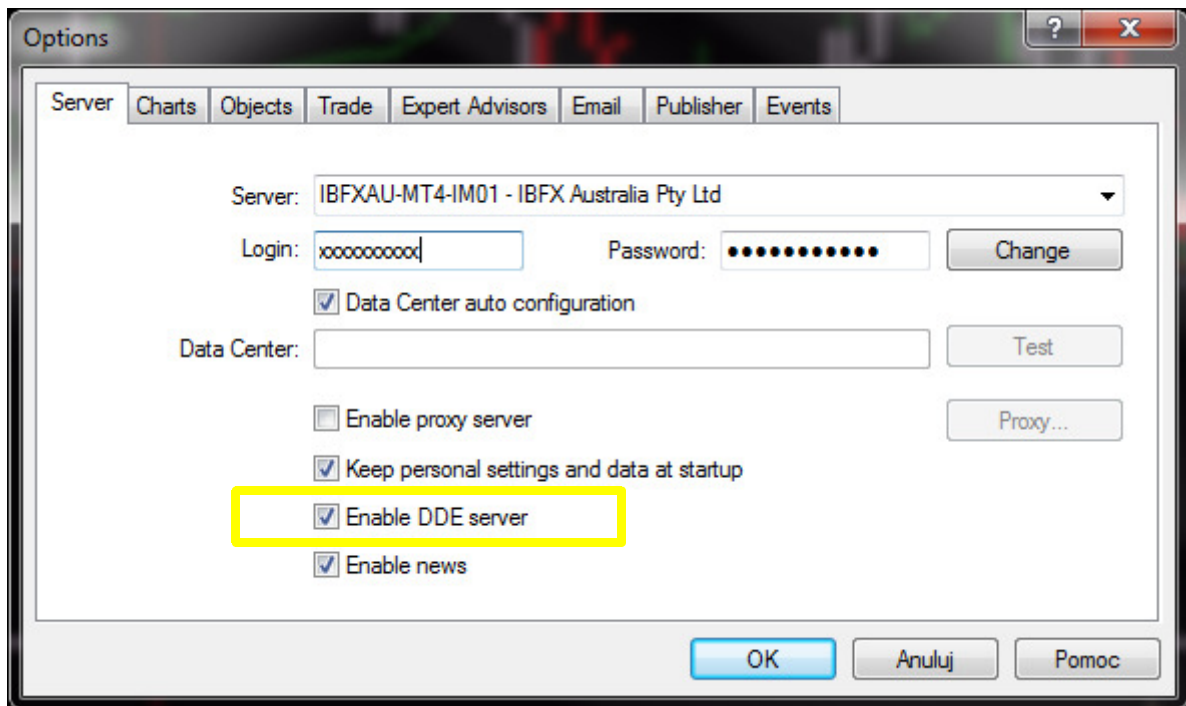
Options

?

X

Server | Charts | Objects | Trade | Expert Advisors | Email | Publisher | Events

Server: IBFXAU-MT4-IM01 - IBFX Australia Pty Ltd

Login: xxxxxxxxxx

Password: ••••••••••••

Change

Data Center auto configuration

Data Center:

Test

Enable proxy server

Proxy...

Keep personal settings and data at startup

Enable DDE server

Enable news

OK

Anuluj

Pomoc